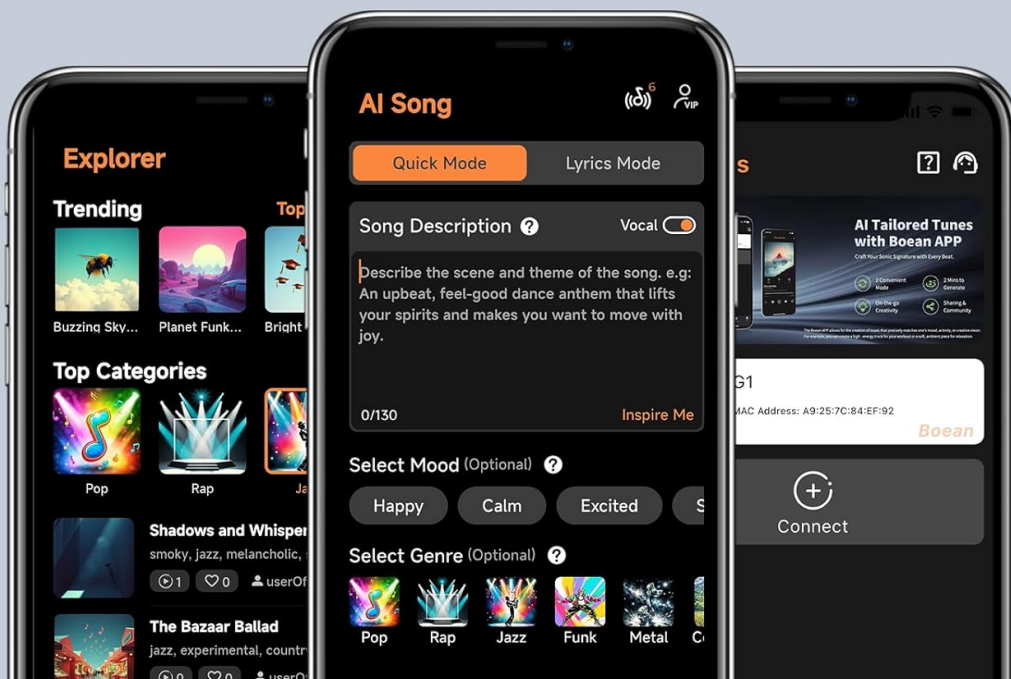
Explorer

Trending
Top

Buzzing Sky...
Planet Funk...
Bright

Top Categories

Pop
Rap
Ja

Shadows and Whisper
smoky, jazz, melancholic,
1 0 userOf

The Bazaar Ballad
jazz, experimental, countr
0 0 userO

AI Song
6
VIP

Quick Mode
Lyrics Mode

Song Description
Vocal

Describe the scene and theme of the song. e.g: An upbeat, feel-good dance anthem that lifts your spirits and makes you want to move with joy.

0/130
Inspire Me

Select Mood (Optional)

Happy
Calm
Excited
S

Select Genre (Optional)

Pop
Rap
Jazz
Funk
Metal
C

s

AI Tailored Tunes with Boean APP
Craft Your Sonic Signature with Every Beat.
2 Convenient Mode
2 Mins to Generate
On-the-go Creativity
Sharing & Community

G1
MAC Address: A9:25:7C:84:EF:92
Boean

Connect